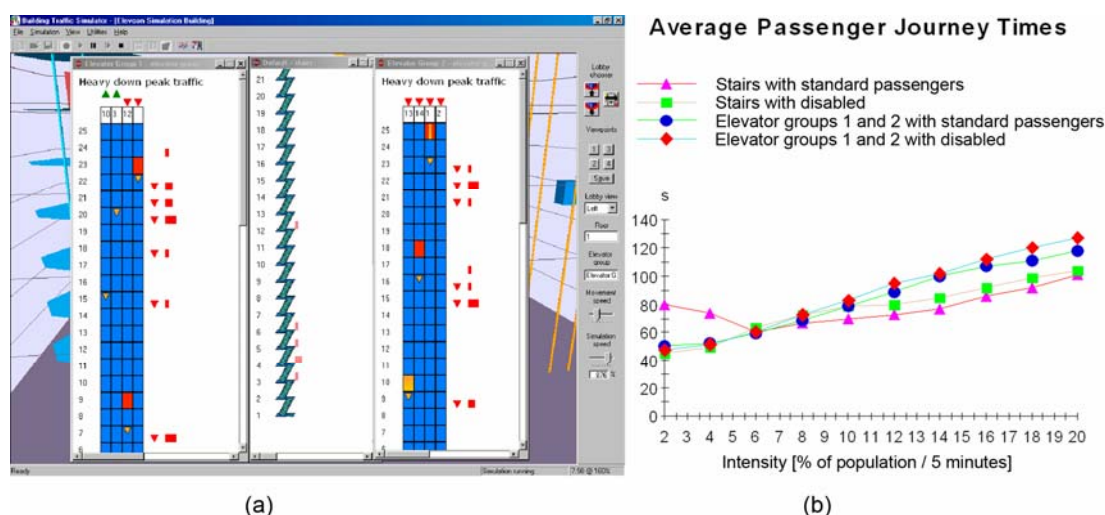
Building Traffic Simulator - [Elevcom Simulation Building]
File Simulation View Utilities Help

Elevator Group 1 - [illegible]
Heavy down peak traffic
10 3 12
25 24 23 22 21 20 19 18 17 16 15 14 13 12 11 10 9 8 7

Default - stairs
21 20 19 18 17 16 15 14 13 12 11 10 9 8 7 6 5 4 3 2 1

Elevator Group 2 - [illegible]
Heavy down peak traffic
13 14 1 2
25 24 23 22 21 20 19 18 17 16 15 14 13 12 11 10 9 8 6

Lobby chooser
Viewports
1 2
3 4
Save
Lobby view
Left
Floor
1
Elevator group
Elevator G
Movement speed
Simulation speed
1 %

Ready
Simulation running
7:56 @ 100%

(a)

Average Passenger Journey Times

Stairs with standard passengers
Stairs with disabled
Elevator groups 1 and 2 with standard passengers
Elevator groups 1 and 2 with disabled

s
140
120
100
80
60
40
20
0
2 3 4 5 6 7 8 9 10 11 12 13 14 15 16 17 18 19 20
Intensity [% of population / 5 minutes]

(b)